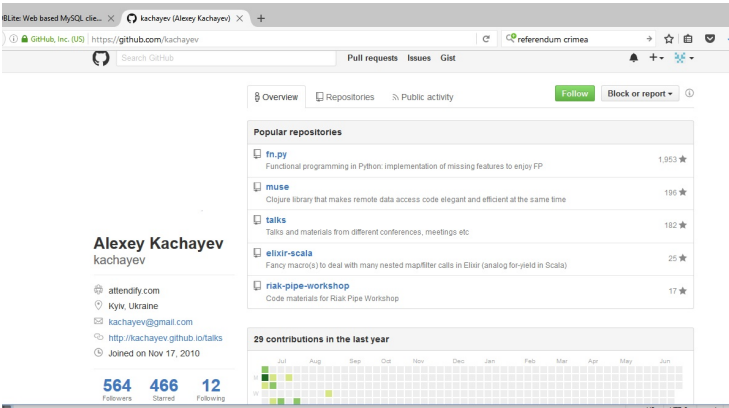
BLite: Web based MySQL clie... × kachayev (Alexey Kachayev) × +

GitHub, Inc. (US) https://github.com/kachayev

referendum crimea

Search GitHub

Pull requests Issues Gist

Overview Repositories Public activity

Follow Block or report

Popular repositories

fn.py
Functional programming in Python: implementation of missing features to enjoy FP
1,953

muse
Clojure library that makes remote data access code elegant and efficient at the same time
196

talks
Talks and materials from different conferences, meetings etc
182

elixir-scala
Fancy macro(s) to deal with many nested map/filter calls in Elixir (analog for-yield in Scala)
25

riak-pipe-workshop
Code materials for Riak Pipe Workshop
17

Alexey Kachayev
kachayev

attendify.com
Kyiv, Ukraine
kachayev@gmail.com
http://kachayev.github.io/talks
Joined on Nov 17, 2010

564 Followers
466 Starred
12 Following

29 contributions in the last year

Jul Aug Sep Oct Nov Dec Jan Feb Mar Apr May Jun